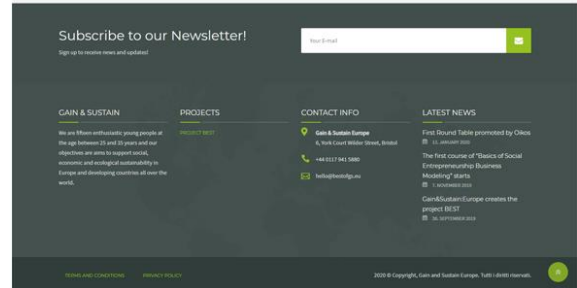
Subscribe to our Newsletter!

Sign up to receive news and updates!

Your E-mail

GAIN & SUSTAIN

We are fifteen enthusiastic young people at the age between 25 and 35 years and our objectives are aims to support social, economic and ecological sustainability in Europe and developing countries all over the world.

PROJECTS

PROJECT BEST

CONTACT INFO

Gain & Sustain Europe
6, York Court Wilder Street, Bristol

+44 0117 941 5880

hello@bestofgs.eu

LATEST NEWS

First Round Table promoted by Oikos
11 JANUARY 2020

The first course of "Basics of Social Entrepreneurship Business Modeling" starts
7 NOVEMBER 2019

Gain&Sustain:Europe creates the project BEST
30 SEPTEMBER 2019

TERMS AND CONDITIONS PRIVACY POLICY

2020 © Copyright, Gain and Sustain Europe. Tutti i diritti riservati.